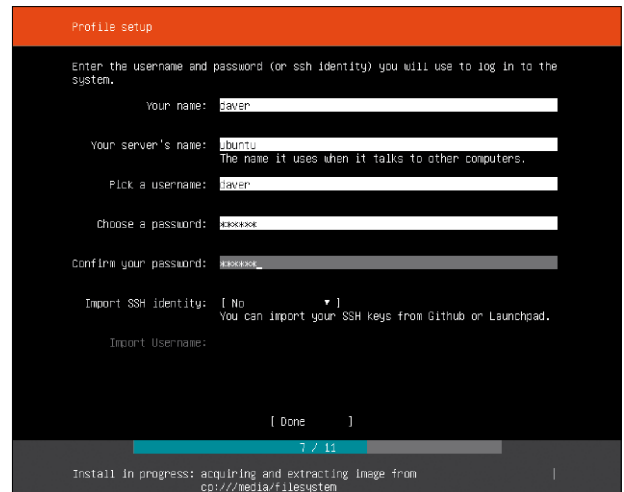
Profile setup

Enter the username and password (or ssh identity) you will use to log in to the system.

Your name: javer

Your server's name: ubuntu
The name it uses when it talks to other computers.

Pick a username: javer

Choose a password: ******

Confirm your password: ******_

Import SSH identity: [ No ▾ ]
You can import your SSH keys from Github or Launchpad.

Import Username:

[ Done ]

7 / 11

Install in progress: acquiring and extracting image from cp:///media/filesystem